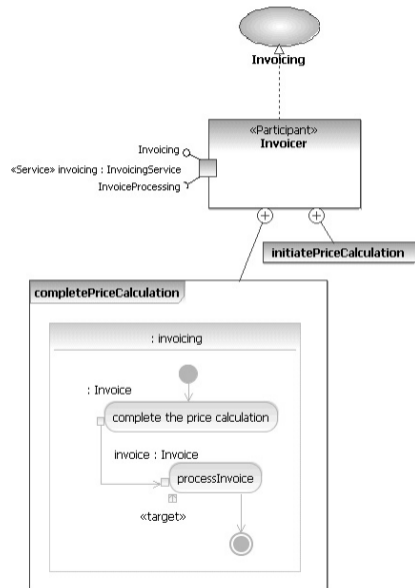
Invoicing

«Participant»
Invoicer

Invoicing
«Service» invoicing : InvoicingService
InvoiceProcessing

initiatePriceCalculation

completePriceCalculation

: invoicing

: Invoice

complete the price calculation

invoice : Invoice

processInvoice

«target»